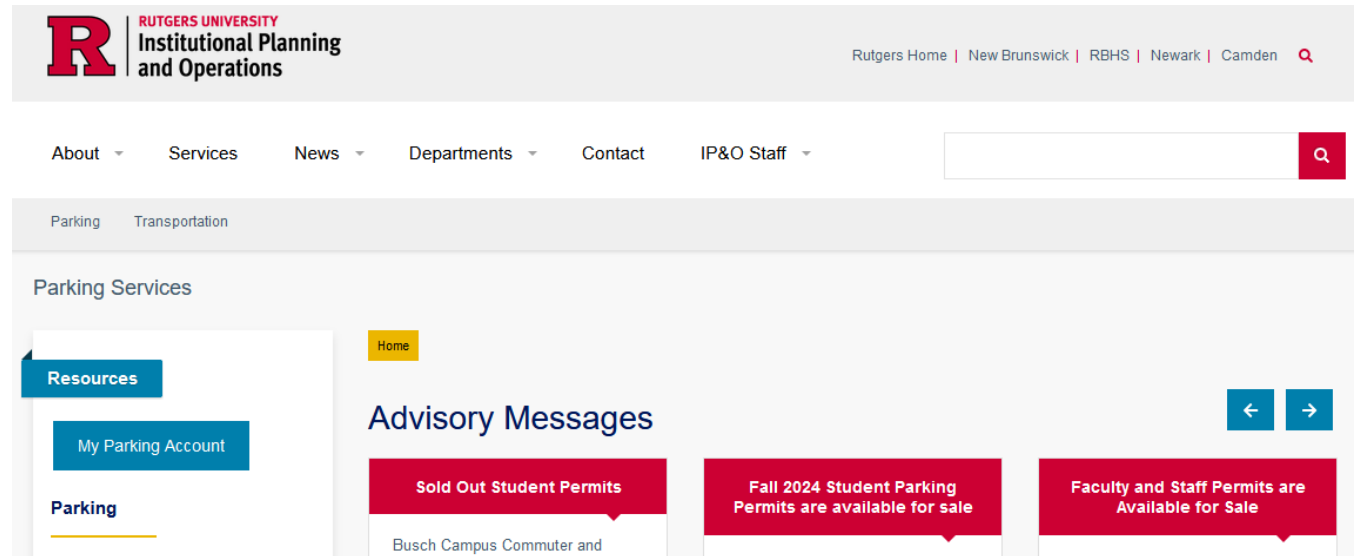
R RUTGERS UNIVERSITY Institutional Planning and Operations

Rutgers Home | New Brunswick | RBHS | Newark | Camden

About Services News Departments Contact IP&O Staff

Parking Transportation

Parking Services

Resources

My Parking Account

Parking

Home

Advisory Messages

Sold Out Student Permits

Busch Campus Commuter and

Fall 2024 Student Parking Permits are available for sale

Faculty and Staff Permits are Available for Sale